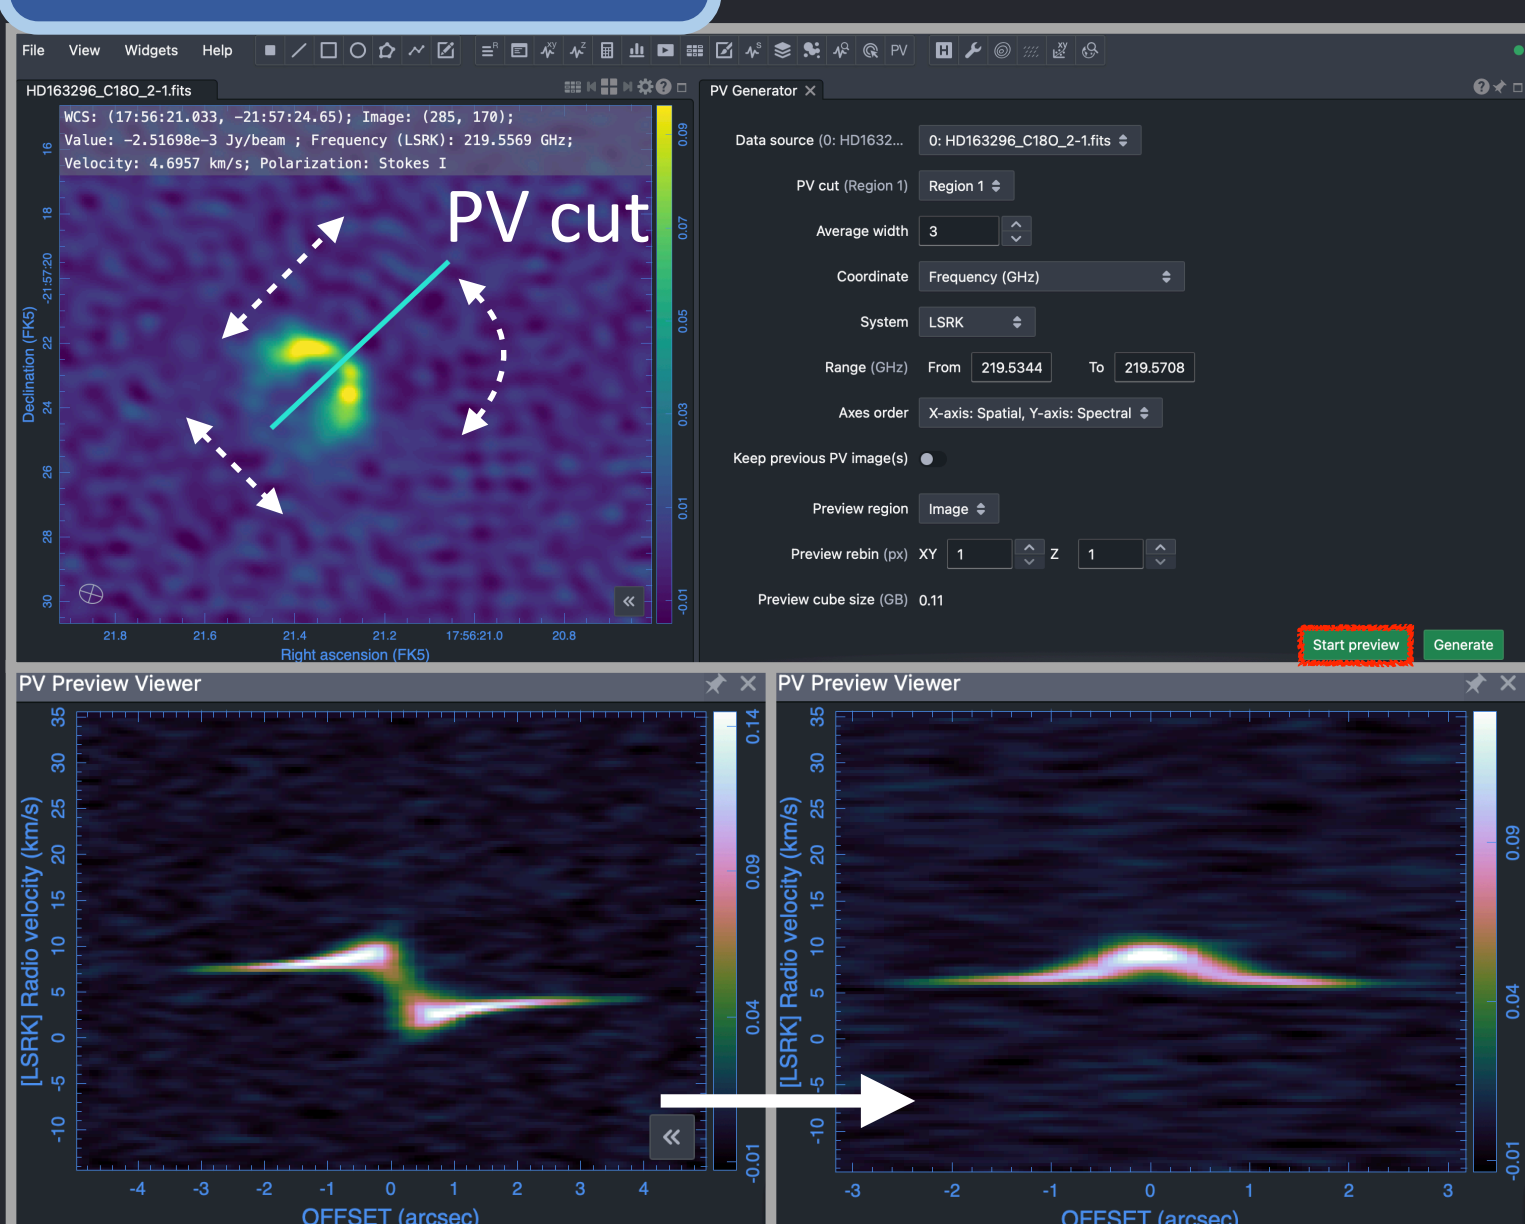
File View Widgets Help

PV

HD163296_C18O_2-1.fits

WCS: (17:56:21.033, -21:57:24.65); Image: (285, 170);
Value: -2.51698e-3 Jy/beam ; Frequency (LSRK): 219.5569 GHz;
Velocity: 4.6957 km/s; Polarization: Stokes I

PV cut

Declination (FK5)

16
18
-21:57:20
22
24
26
28
30

21.8 21.6 21.4 21.2 17:56:21.0 20.8

Right ascension (FK5)

0.09
0.07
0.05
0.03
0.01
-0.01

PV Generator

Data source (0: HD1632... 0: HD163296_C18O_2-1.fits
PV cut (Region 1) Region 1
Average width 3
Coordinate Frequency (GHz)
System LSRK
Range (GHz) From 219.5344 To 219.5708
Axes order X-axis: Spatial, Y-axis: Spectral
Keep previous PV image(s)
Preview region Image
Preview rebin (px) XY 1 Z 1
Preview cube size (GB) 0.11

Start preview
Generate

PV Preview Viewer

[LSRK] Radio velocity (km/s)

35 30 25 20 15 10 5 0 -5 -10

-4 -3 -2 -1 0 1 2 3 4

OFFSET (arcsec)

0.14
0.09
0.04
-0.01

PV Preview Viewer

[LSRK] Radio velocity (km/s)

35 30 25 20 15 10 5 0 -5 -10

-3 -2 -1 0 1 2 3

OFFSET (arcsec)

0.09
0.04
-0.01